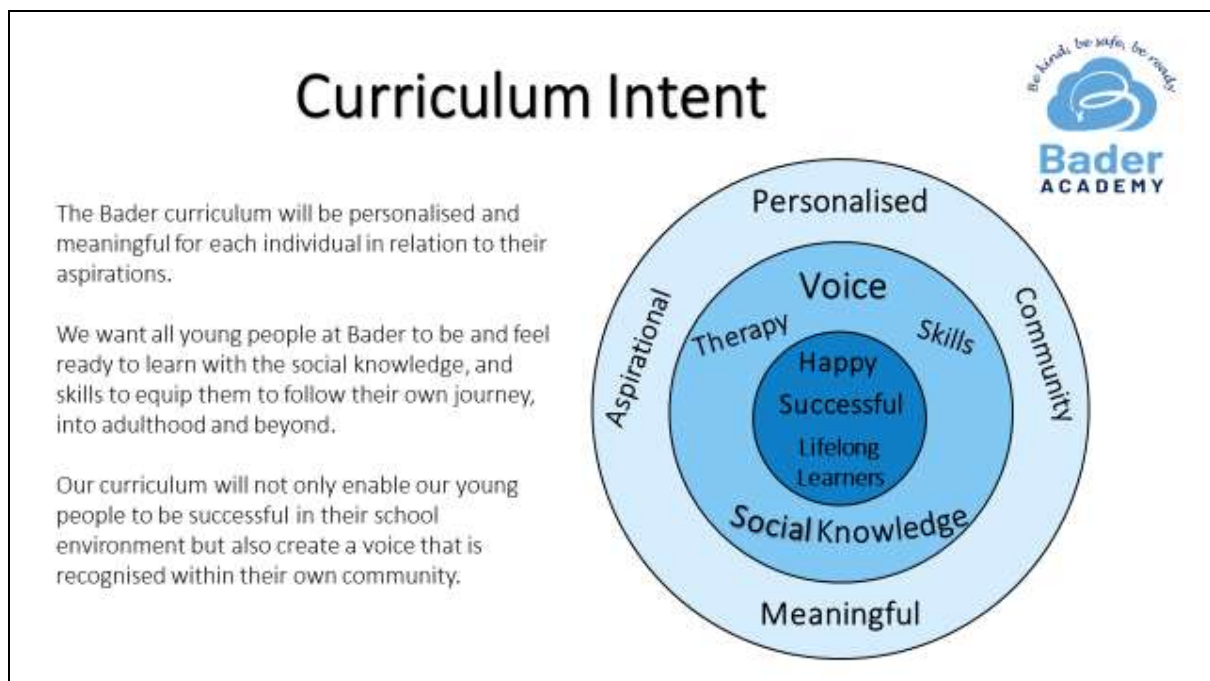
Curriculum Intent

Be kind, be safe, be ready

Bader
ACADEMY

The Bader curriculum will be personalised and meaningful for each individual in relation to their aspirations.

We want all young people at Bader to be and feel ready to learn with the social knowledge, and skills to equip them to follow their own journey, into adulthood and beyond.

Our curriculum will not only enable our young people to be successful in their school environment but also create a voice that is recognised within their own community.

Personalised
Aspirational
Community
Meaningful
Voice
Therapy
Skills
Social Knowledge
Happy
Successful
Lifelong Learners